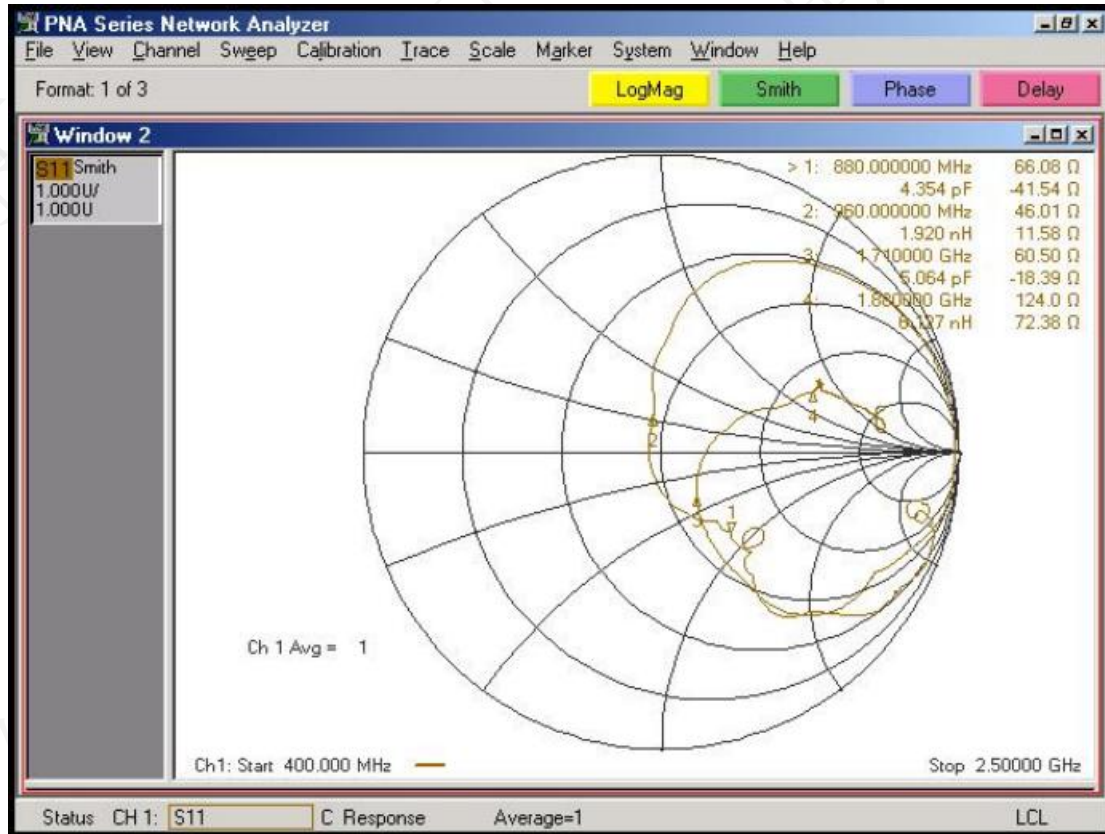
PNA Series Network Analyzer

File View Channel Sweep Calibration Trace Scale Marker System Window Help

Format: 1 of 3

LogMag Smith Phase Delay

Window 2

S11 Smith
1.000U/
1.000U

| | | |
|---|---|---|
| > 1: | 880.000000 MHz | 66.08 Ω |
| | 4.354 pF | -41.54 Ω |
| 2: | 960.000000 MHz | 46.01 Ω |
| | 1.920 nH | 11.58 Ω |
| 3: | 1.710000 GHz | 60.50 Ω |
| | 5.064 pF | -18.39 Ω |
| 4: | 1.880000 GHz | 124.0 Ω |
| | 6.127 nH | 72.38 Ω |

2

4

4

3

1

Ch 1 Avg = 1

Ch1: Start 400.000 MHz

Stop 2.50000 GHz

Status CH 1: S11 C Response Average=1 LCL